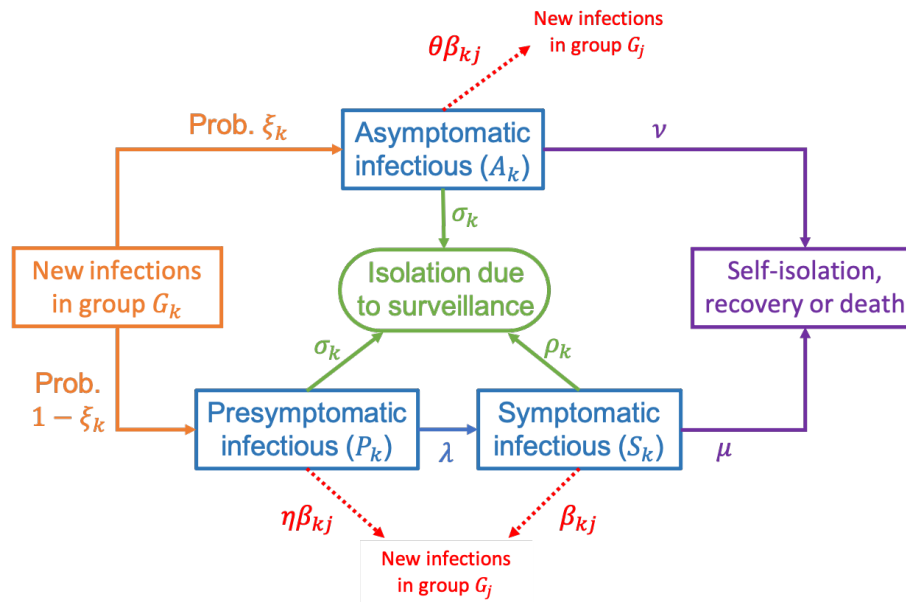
New infections in group $G_j$

$\theta\beta_{kj}$

Prob. $\xi_k$

Asymptomatic infectious $(A_k)$

$\nu$

$\sigma_k$

New infections in group $G_k$

Isolation due to surveillance

Self-isolation, recovery or death

$\sigma_k$

$\rho_k$

Prob. $1-\xi_k$

Presymptomatic infectious $(P_k)$

$\lambda$

Symptomatic infectious $(S_k)$

$\mu$

$\eta\beta_{kj}$

$\beta_{kj}$

New infections in group $G_j$